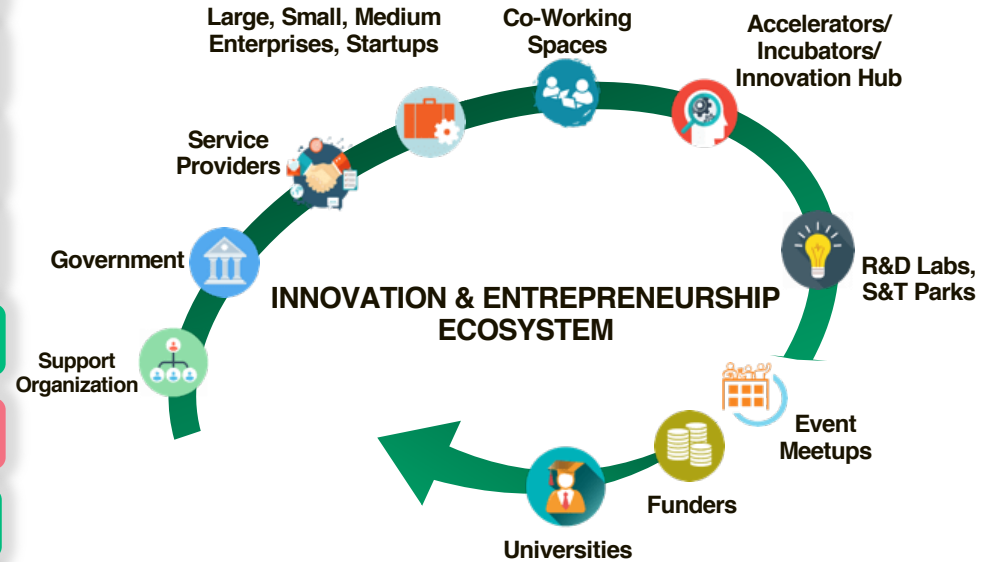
Large, Small, Medium Enterprises, Startups

Co-Working Spaces

Accelerators/ Incubators/ Innovation Hub

Service Providers

Government

INNOVATION & ENTREPRENEURSHIP ECOSYSTEM

R&D Labs, S&T Parks

Support Organization

Event Meetups

Funders

Universities